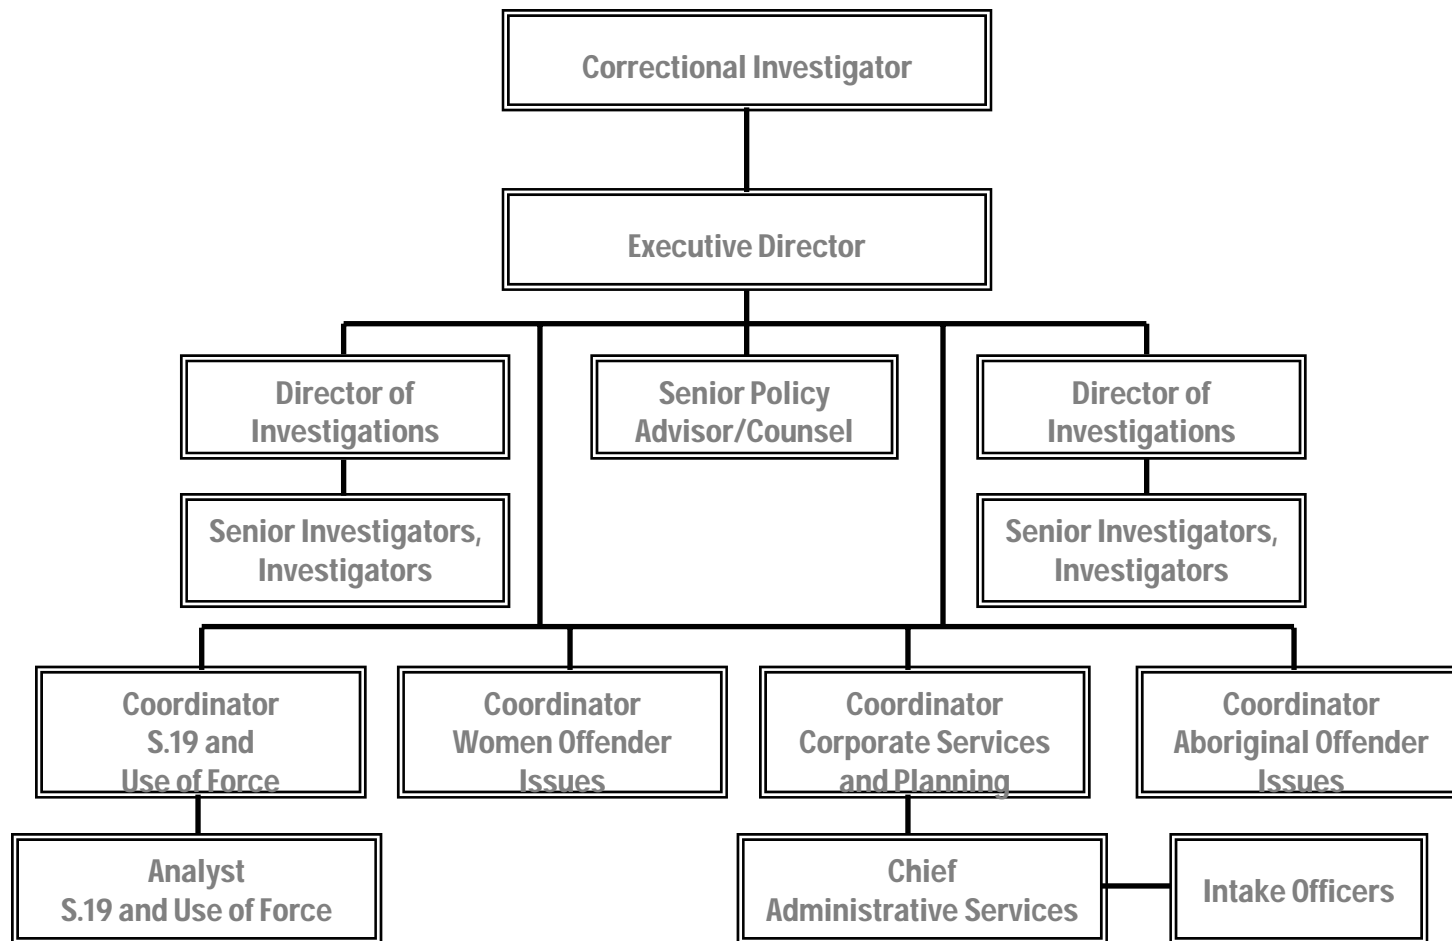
Correctional Investigator

Executive Director

Director of Investigations

Senior Policy Advisor/Counsel

Director of Investigations

Senior Investigators, Investigators

Senior Investigators, Investigators

Coordinator S.19 and Use of Force

Coordinator Women Offender Issues

Coordinator Corporate Services and Planning

Coordinator Aboriginal Offender Issues

Analyst S.19 and Use of Force

Chief Administrative Services

Intake Officers